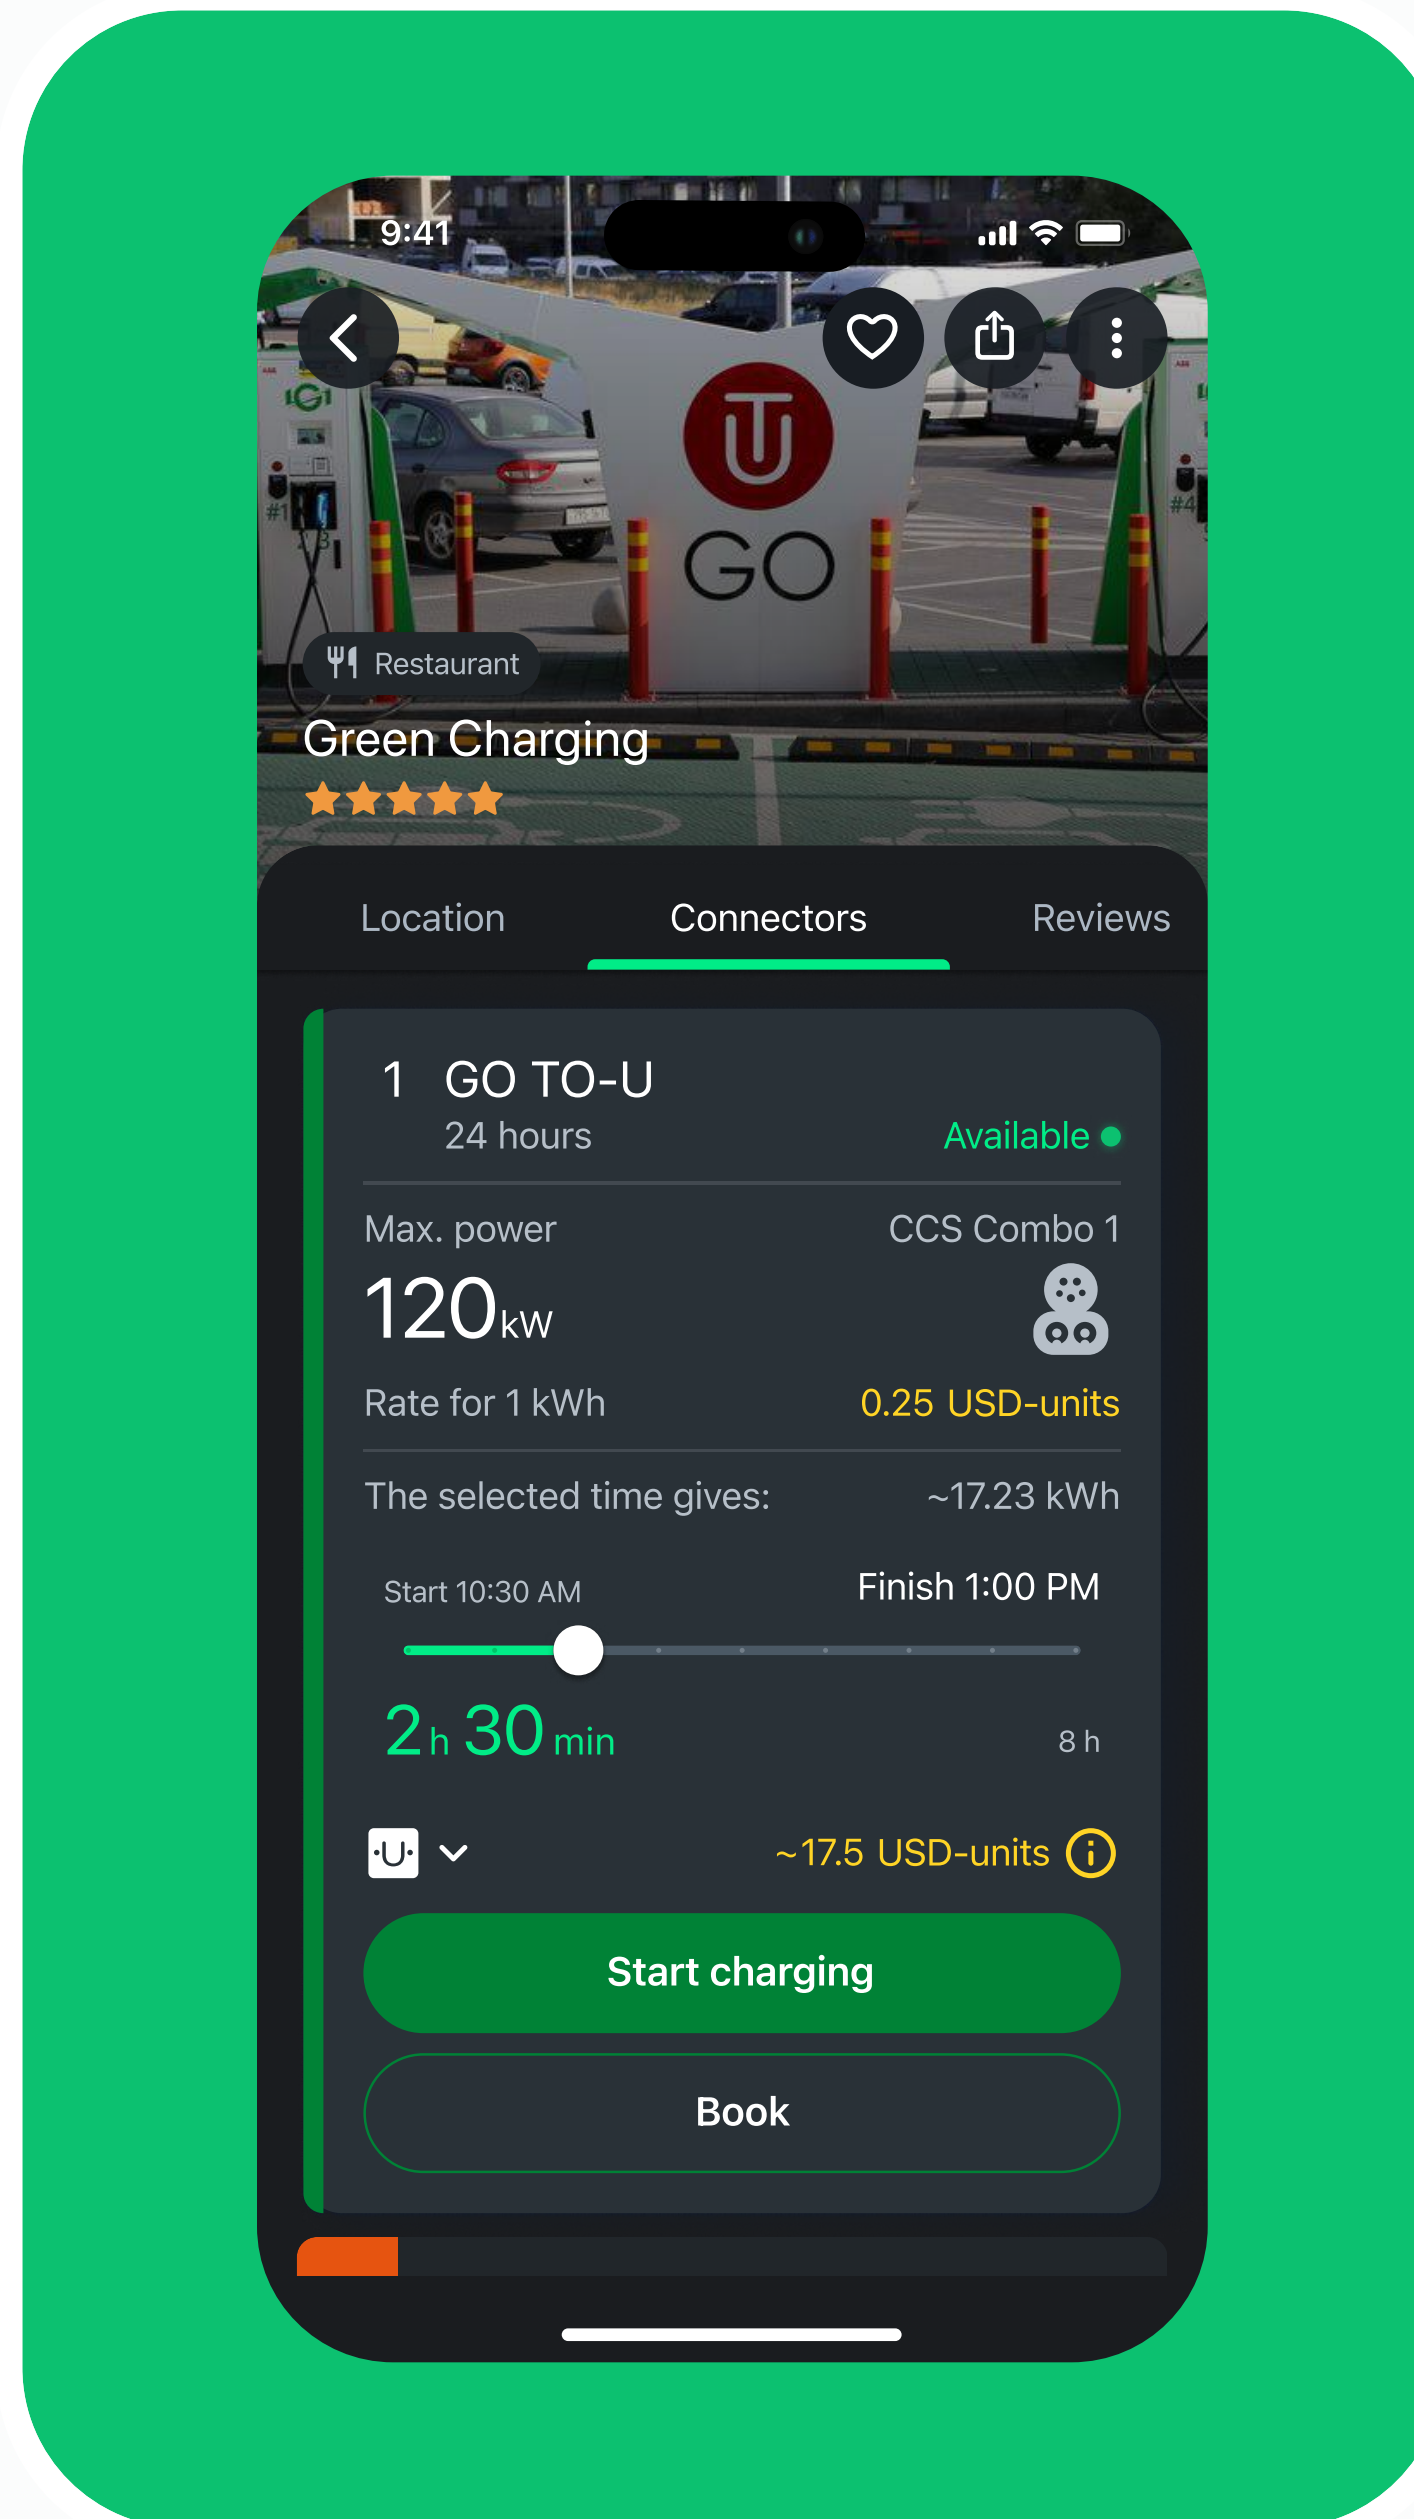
9:41

GO

Restaurant

Green Charging

Location Connectors Reviews

1 GO TO-U
24 hours
Available

Max. power
CCS Combo 1
120kW

Rate for 1 kWh
0.25 USD-units

The selected time gives:
~17.23 kWh

Start 10:30 AM
Finish 1:00 PM

2h 30min
8 h

·U·
~17.5 USD-units

Start charging

Book